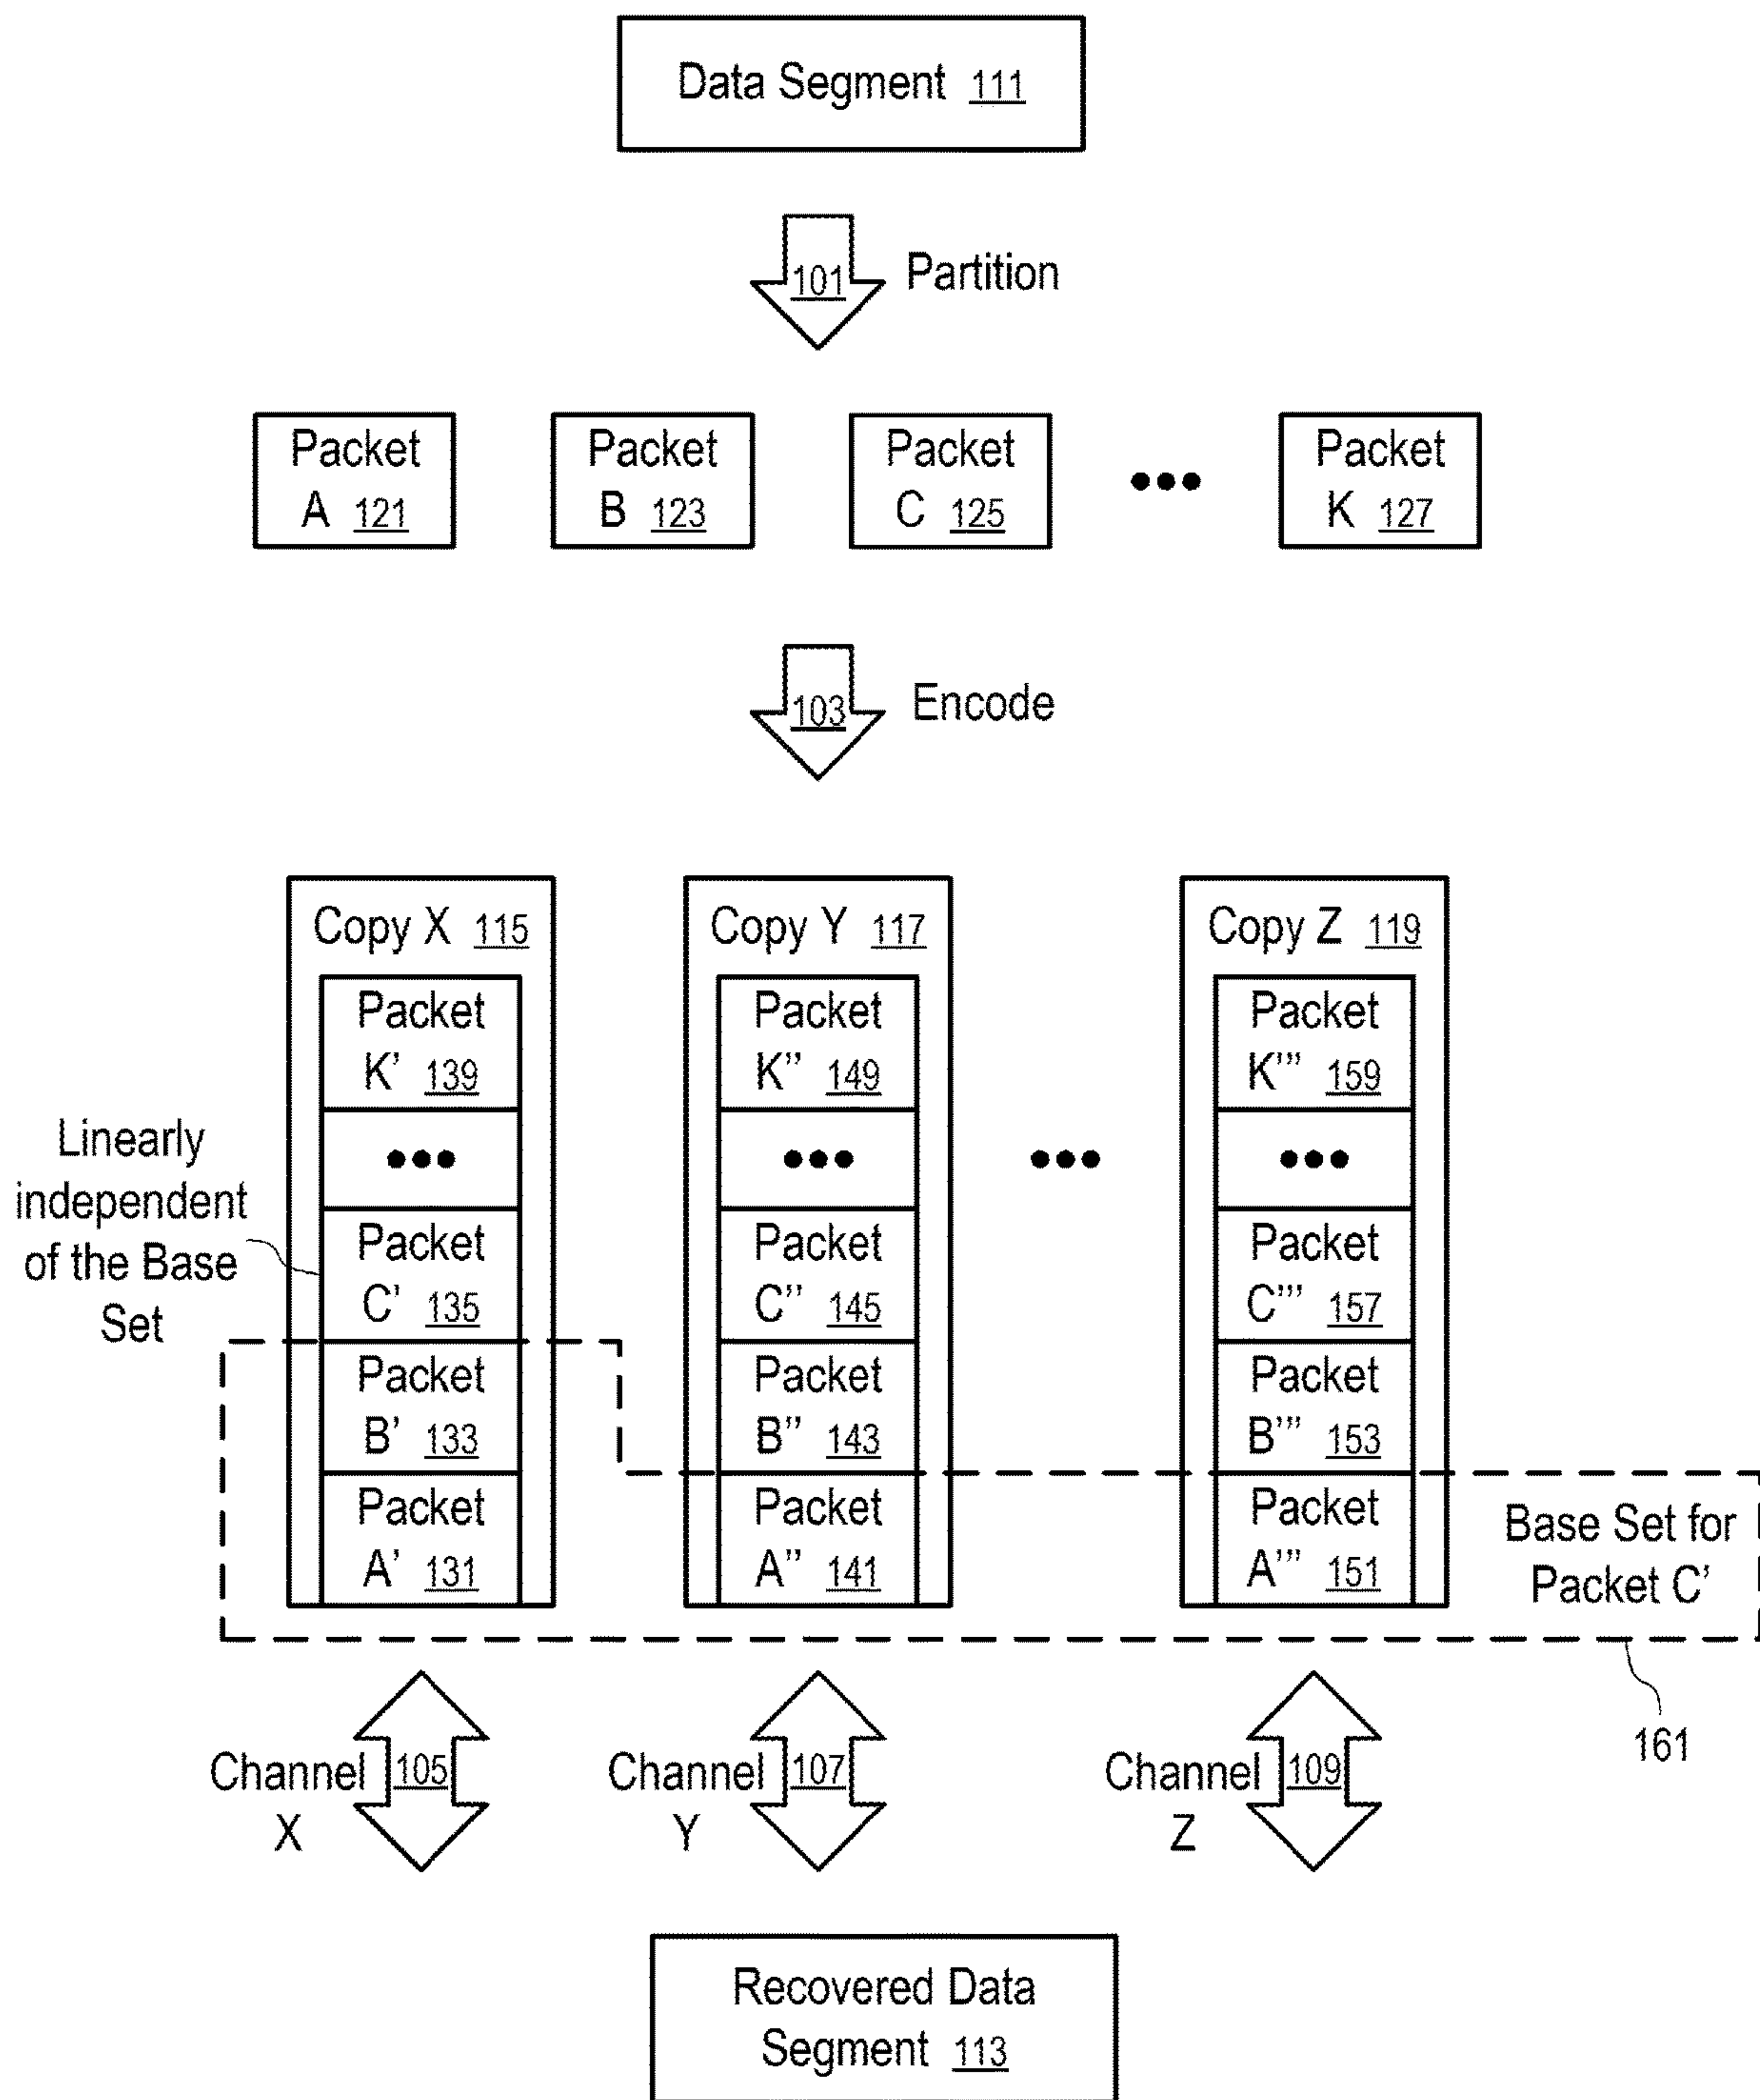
Data Segment 111

101 Partition

Packet A 121

Packet B 123

Packet C 125

•••

Packet K 127

103 Encode

Copy X 115

Packet K' 139

•••

Packet C' 135

Packet B' 133

Packet A' 131

Copy Y 117

Packet K'' 149

•••

Packet C'' 145

Packet B'' 143

Packet A'' 141

•••

Copy Z 119

Packet K''' 159

•••

Packet C''' 157

Packet B''' 153

Packet A''' 151

Linearly independent of the Base Set

Base Set for Packet C'

161

Channel X 105

Channel Y 107

Channel Z 109

Recovered Data Segment 113